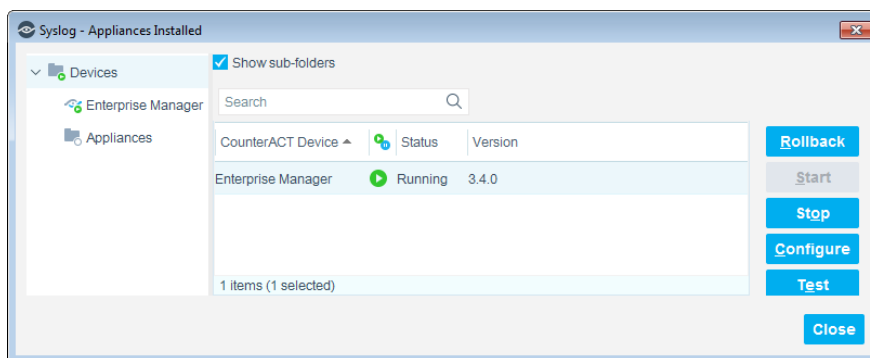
Syslog - Appliances Installed

Devices
Enterprise Manager
Appliances

Show sub-folders

Search

| CounterACT Device | | Status | Version |
|---|---|---|---|
| Enterprise Manager | | Running | 3.4.0 |

1 items (1 selected)

Rollback
Start
Stop
Configure
Test

Close